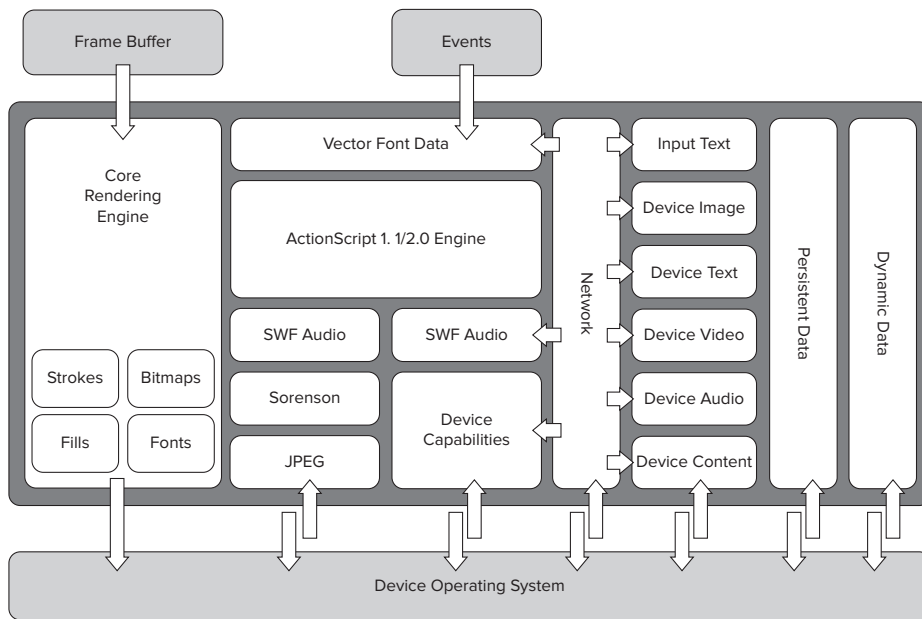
Frame Buffer

Events

Core Rendering Engine

Strokes

Bitmaps

Fills

Fonts

Vector Font Data

ActionScript 1. 1/2.0 Engine

SWF Audio

SWF Audio

Sorenson

Device Capabilities

JPEG

Network

Input Text

Device Image

Device Text

Device Video

Device Audio

Device Content

Persistent Data

Dynamic Data

Device Operating System